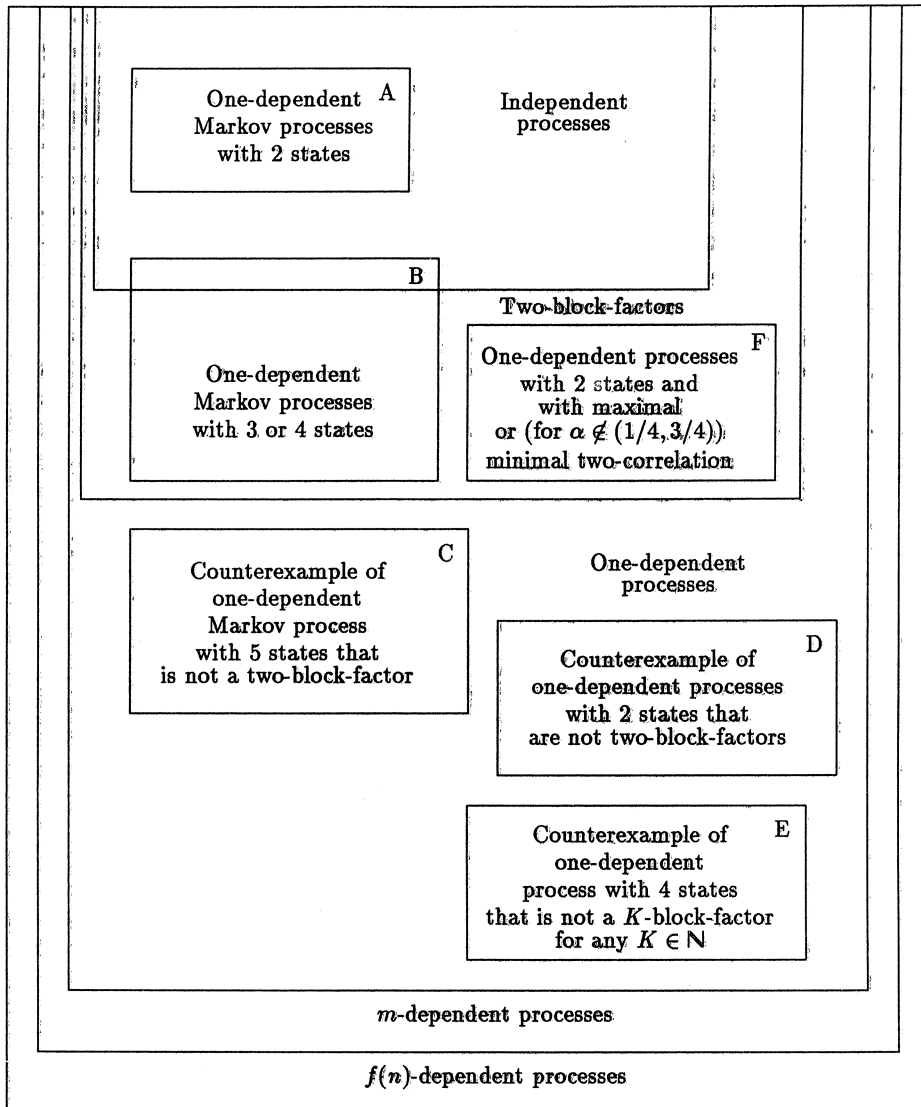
One-dependent Markov processes with 2 states A

Independent processes

B

One-dependent Markov processes with 3 or 4 states

Two-block-factors

One-dependent processes with 2 states and with maximal or (for $\alpha \notin (1/4, 3/4)$) minimal two-correlation F

Counterexample of one-dependent Markov process with 5 states that is not a two-block-factor C

One-dependent processes

Counterexample of one-dependent processes with 2 states that are not two-block-factors D

Counterexample of one-dependent process with 4 states that is not a $K$-block-factor for any $K \in \mathbb{N}$ E

$m$-dependent processes

$f(n)$-dependent processes